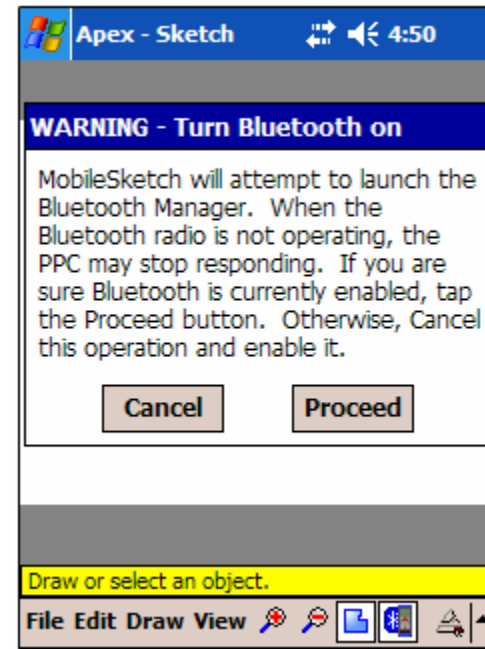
Apex - Sketch 4:50

WARNING - Turn Bluetooth on

MobileSketch will attempt to launch the Bluetooth Manager. When the Bluetooth radio is not operating, the PPC may stop responding. If you are sure Bluetooth is currently enabled, tap the Proceed button. Otherwise, Cancel this operation and enable it.

Cancel Proceed

Draw or select an object.

File Edit Draw View